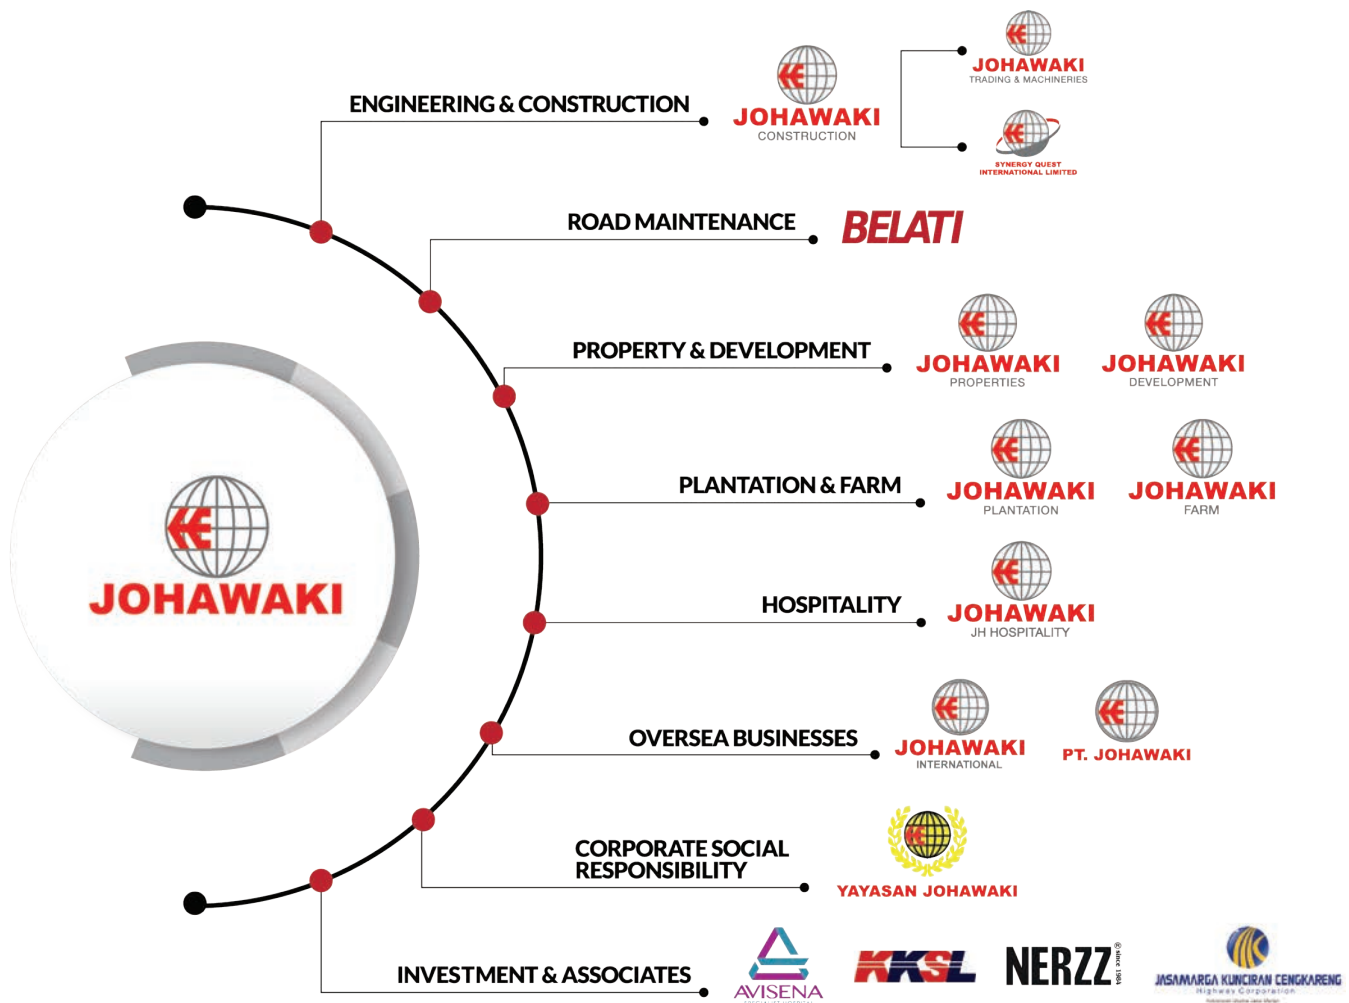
JOHAWAKI

ENGINEERING & CONSTRUCTION

JOHAWAKI CONSTRUCTION

JOHAWAKI TRADING & MACHINERIES

SYNERGY QUEST INTERNATIONAL LIMITED

ROAD MAINTENANCE

BELATI

PROPERTY & DEVELOPMENT

JOHAWAKI PROPERTIES

JOHAWAKI DEVELOPMENT

PLANTATION & FARM

JOHAWAKI PLANTATION

JOHAWAKI FARM

HOSPITALITY

JOHAWAKI JH HOSPITALITY

OVERSEA BUSINESSES

JOHAWAKI INTERNATIONAL

PT. JOHAWAKI

CORPORATE SOCIAL RESPONSIBILITY

YAYASAN JOHAWAKI

INVESTMENT & ASSOCIATES

AVISENA

KKSL

NERZZ since 1984

JASAMARGA KUNCIRAN CENGKARENG Highway Corporation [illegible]